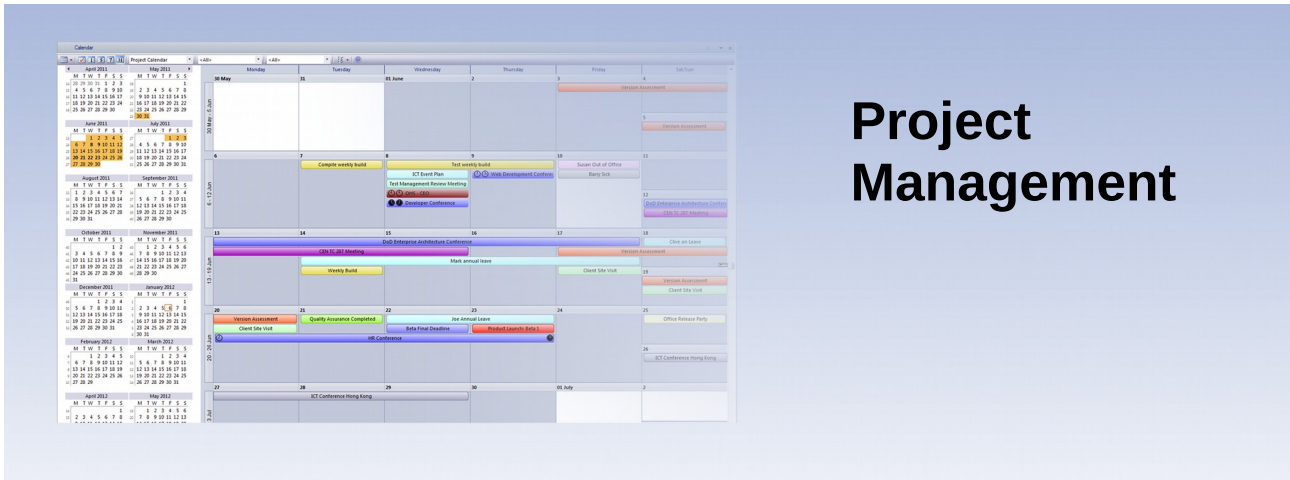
Calendar

Project Calendar | <All> | <All>

April 2011 | May 2011
June 2011 | July 2011
August 2011 | September 2011
October 2011 | November 2011
December 2011 | January 2012
February 2012 | March 2012
April 2012 | May 2012

| Monday | Tuesday | Wednesday | Thursday | Friday | Sat/Sun |
|---|---|---|---|---|---|
| 30 May | 31 | 01 June | 2 | 3 Version Assessment | 4 / 5 Version Assessment |
| 6 | 7 Compile weekly build | 8 Test weekly build; ICT Event Plan; Test Management Review Meeting; DHR - CEO; Developer Conference | 9 Web Development Conference | 10 Susan Out of Office; Barry Sick | 11 / 12 DoD Enterprise Architecture Conference; CEN TC 287 Meeting |
| 13 DoD Enterprise Architecture Conference; CEN TC 287 Meeting | 14 Weekly Build | 15 Mark annual leave | 16 | 17 Version Assessment; Client Site Visit | 18 Clive on leave / 19 Version Assessment; Client Site Visit |
| 20 Version Assessment; Client Site Visit; HR Conference | 21 Quality Assurance Completed | 22 Joe Annual Leave; Beta Final Deadline | 23 Product Launch (beta) | 24 | 25 Office Release Party / 26 ICT Conference Hong Kong |
| 27 ICT Conference Hong Kong | 28 | 29 | 30 | 01 July | 2 |

Project Management